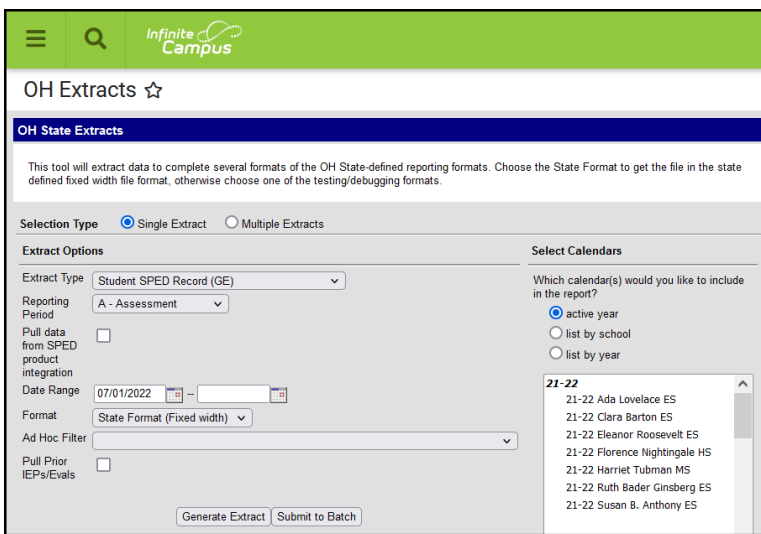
Infinite Campus

OH Extracts ☆

OH State Extracts

This tool will extract data to complete several formats of the OH State-defined reporting formats. Choose the State Format to get the file in the state defined fixed width file format, otherwise choose one of the testing/debugging formats.

Selection Type Single Extract Multiple Extracts

Extract Options

Extract Type Student SPED Record (GE)

Reporting Period A - Assessment

Pull data from SPED product integration

Date Range 07/01/2022 --

Format State Format (Fixed width)

Ad Hoc Filter

Pull Prior IEPs/Evals

Generate Extract Submit to Batch

Select Calendars

Which calendar(s) would you like to include in the report?

active year

list by school

list by year

21-22
21-22 Ada Lovelace ES
21-22 Clara Barton ES
21-22 Eleanor Roosevelt ES
21-22 Florence Nightingale HS
21-22 Harriet Tubman MS
21-22 Ruth Bader Ginsberg ES
21-22 Susan B. Anthony ES